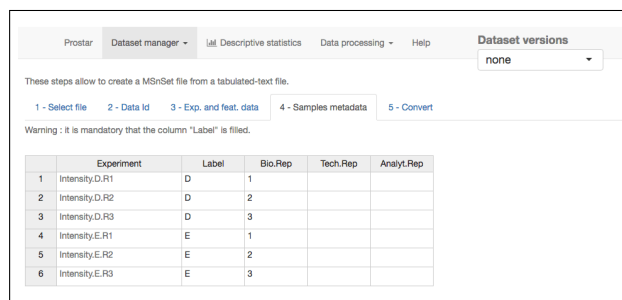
Prostar Dataset manager Descriptive statistics Data processing Help

Dataset versions

none

These steps allow to create a MSnSet file from a tabulated-text file.

1 - Select file 2 - Data Id 3 - Exp. and feat. data 4 - Samples metadata 5 - Convert

Warning : it is mandatory that the column "Label" is filled.

| | Experiment | Label | Bio.Rep | Tech.Rep | Analyt.Rep |
|---|---|---|---|---|---|
| 1 | Intensity.D.R1 | D | 1 | | |
| 2 | Intensity.D.R2 | D | 2 | | |
| 3 | Intensity.D.R3 | D | 3 | | |
| 4 | Intensity.E.R1 | E | 1 | | |
| 5 | Intensity.E.R2 | E | 2 | | |
| 6 | Intensity.E.R3 | E | 3 | | |